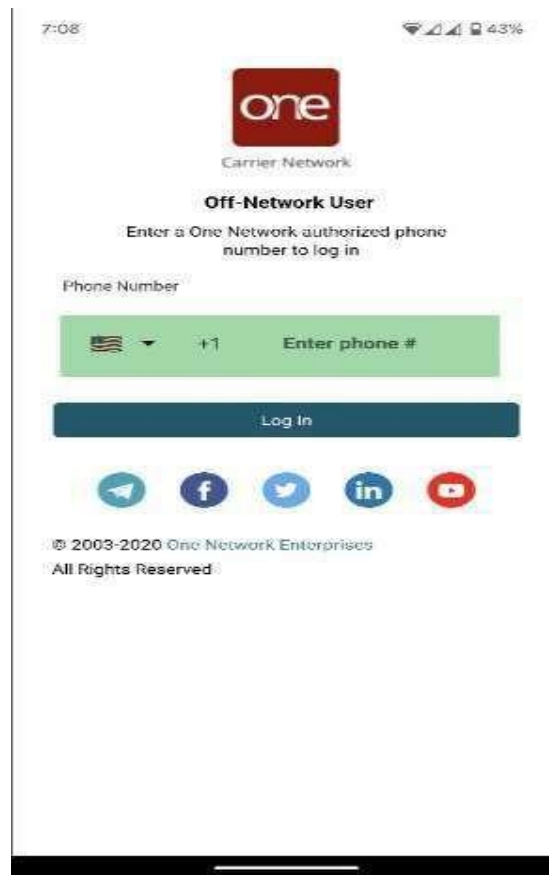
7:08

43%

one

Carrier Network

Off-Network User

Enter a One Network authorized phone number to log in

Phone Number

+1 Enter phone #

Log In

in

© 2003-2020 One Network Enterprises
All Rights Reserved